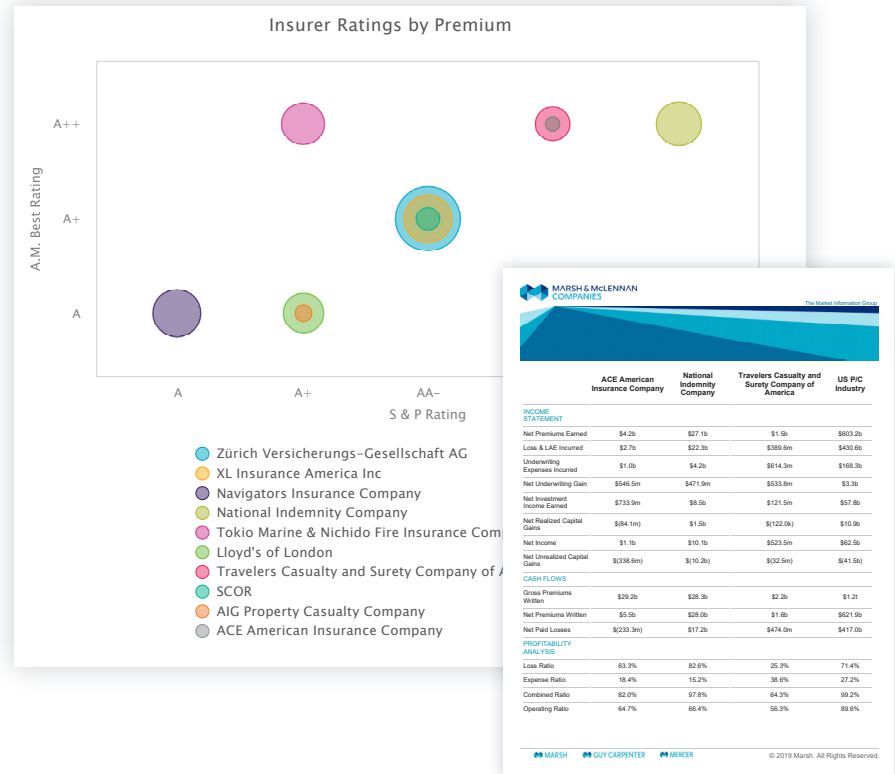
Insurer Ratings by Premium

A++

A+

A

A.M. Best Rating

A

A+

AA-

S & P Rating

Zürich Versicherungs-Gesellschaft AG
XL Insurance America Inc
Navigators Insurance Company
National Indemnity Company
Tokio Marine & Nichido Fire Insurance Comp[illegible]
Lloyd's of London
Travelers Casualty and Surety Company of A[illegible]
SCOR
AIG Property Casualty Company
ACE American Insurance Company

MARSH & McLENNAN COMPANIES

The Market Information Group

| | ACE American Insurance Company | National Indemnity Company | Travelers Casualty and Surety Company of America | US P/C Industry |
|---|---|---|---|---|
| INCOME STATEMENT | | | | |
| Net Premiums Earned | \$4.2b | \$27.1b | \$1.5b | \$603.2b |
| Loss & LAE Incurred | \$2.7b | \$22.3b | \$389.6m | \$430.6b |
| Underwriting Expenses Incurred | \$1.0b | \$4.2b | \$614.3m | \$168.3b |
| Net Underwriting Gain | \$546.5m | \$471.9m | \$533.8m | \$3.3b |
| Net Investment Income Earned | \$733.9m | \$8.5b | \$121.5m | \$57.8b |
| Net Realized Capital Gains | \$(84.1m) | \$1.5b | \$(122.0k) | \$10.9b |
| Net Income | \$1.1b | \$10.1b | \$523.5m | \$62.5b |
| Net Unrealized Capital Gains | \$(338.6m) | \$(10.2b) | \$(32.5m) | \$(41.5b) |
| CASH FLOWS | | | | |
| Gross Premiums Written | \$29.2b | \$28.3b | \$2.2b | \$1.2t |
| Net Premiums Written | \$5.5b | \$28.0b | \$1.6b | \$621.9b |
| Net Paid Losses | \$(233.3m) | \$17.2b | \$474.0m | \$417.0b |
| PROFITABILITY ANALYSIS | | | | |
| Loss Ratio | 63.3% | 82.6% | 25.3% | 71.4% |
| Expense Ratio | 18.4% | 15.2% | 38.6% | 27.2% |
| Combined Ratio | 82.0% | 97.8% | 64.3% | 99.2% |
| Operating Ratio | 64.7% | 66.4% | 56.3% | 89.6% |

MARSH GUY CARPENTER MERCER

© 2019 Marsh. All Rights Reserved.